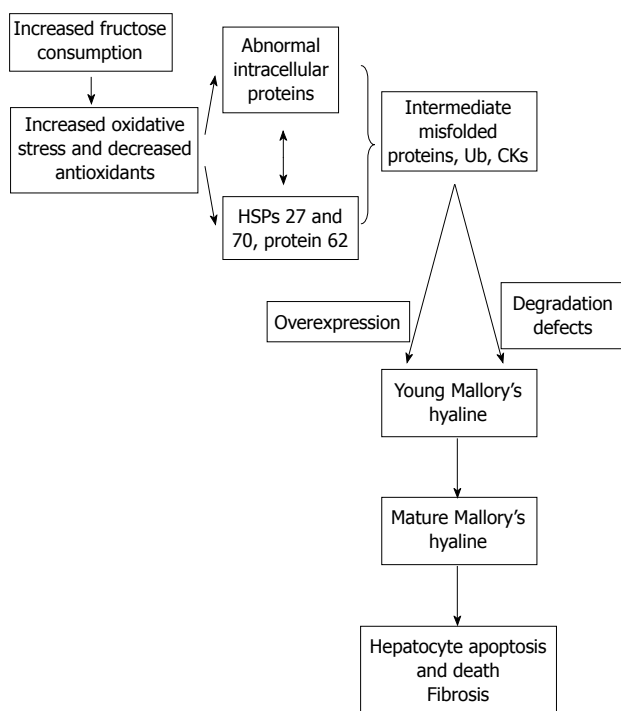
Increased fructose consumption

Increased oxidative stress and decreased antioxidants

Abnormal intracellular proteins

HSPs 27 and 70, protein 62

Intermediate misfolded proteins, Ub, CKs

Overexpression

Degradation defects

Young Mallory's hyaline

Mature Mallory's hyaline

Hepatocyte apoptosis and death
Fibrosis